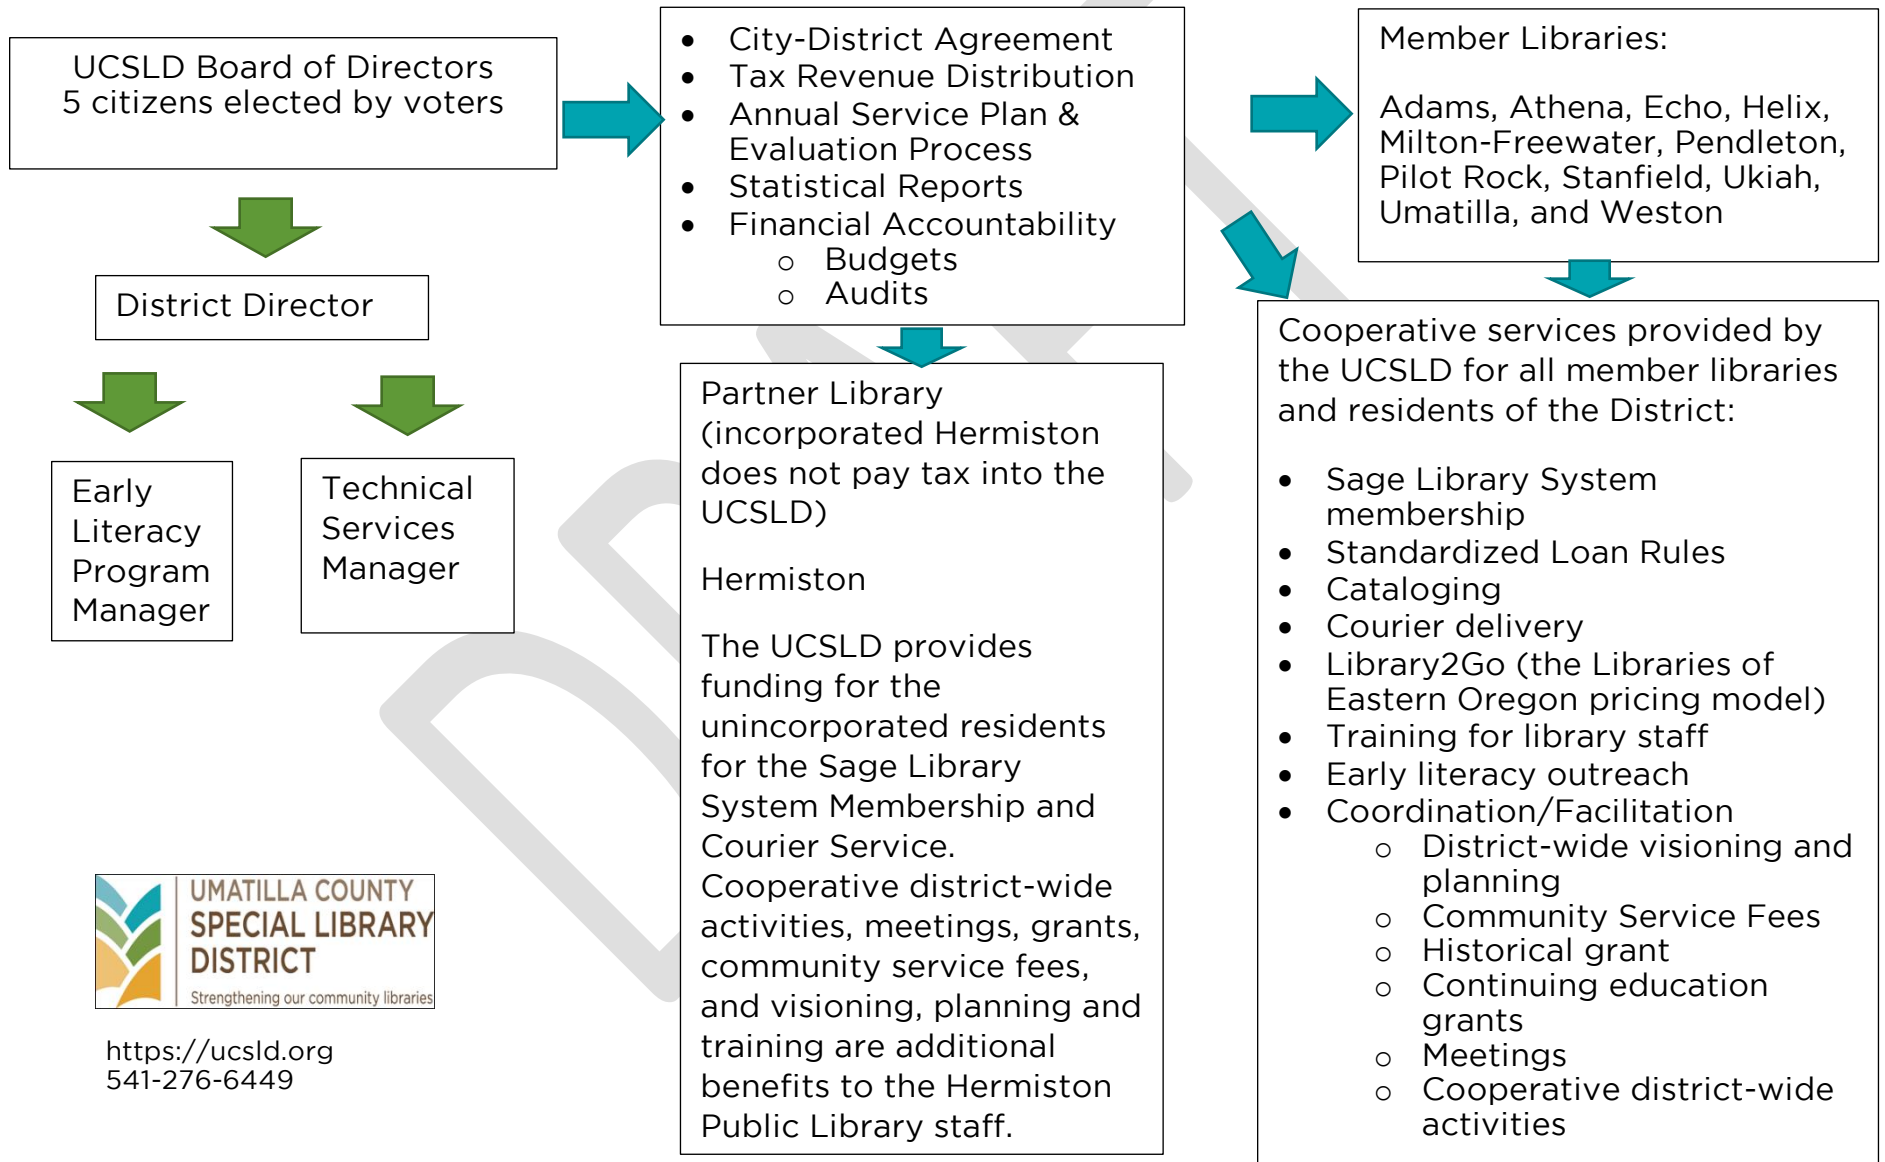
UCSLD Board of Directors
5 citizens elected by voters

District Director

Early Literacy Program Manager

Technical Services Manager

- City-District Agreement
- Tax Revenue Distribution
- Annual Service Plan & Evaluation Process
- Statistical Reports
- Financial Accountability
  - Budgets
  - Audits

Partner Library (incorporated Hermiston does not pay tax into the UCSLD)

Hermiston

The UCSLD provides funding for the unincorporated residents for the Sage Library System Membership and Courier Service. Cooperative district-wide activities, meetings, grants, community service fees, and visioning, planning and training are additional benefits to the Hermiston Public Library staff.

Member Libraries:

Adams, Athena, Echo, Helix, Milton-Freewater, Pendleton, Pilot Rock, Stanfield, Ukiah, Umatilla, and Weston

Cooperative services provided by the UCSLD for all member libraries and residents of the District:

- Sage Library System membership
- Standardized Loan Rules
- Cataloging
- Courier delivery
- Library2Go (the Libraries of Eastern Oregon pricing model)
- Training for library staff
- Early literacy outreach
- Coordination/Facilitation
  - District-wide visioning and planning
  - Community Service Fees
  - Historical grant
  - Continuing education grants
  - Meetings
  - Cooperative district-wide activities

UMATILLA COUNTY SPECIAL LIBRARY DISTRICT
Strengthening our community libraries

https://ucsld.org
541-276-6449

DRAFT